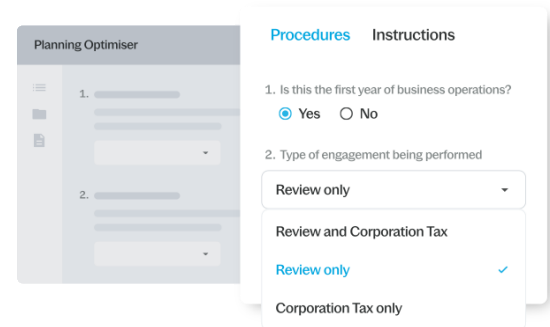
Planning Optimiser

1.

2.

Procedures Instructions

1. Is this the first year of business operations?

Yes No

2. Type of engagement being performed

Review only

Review and Corporation Tax

Review only

Corporation Tax only